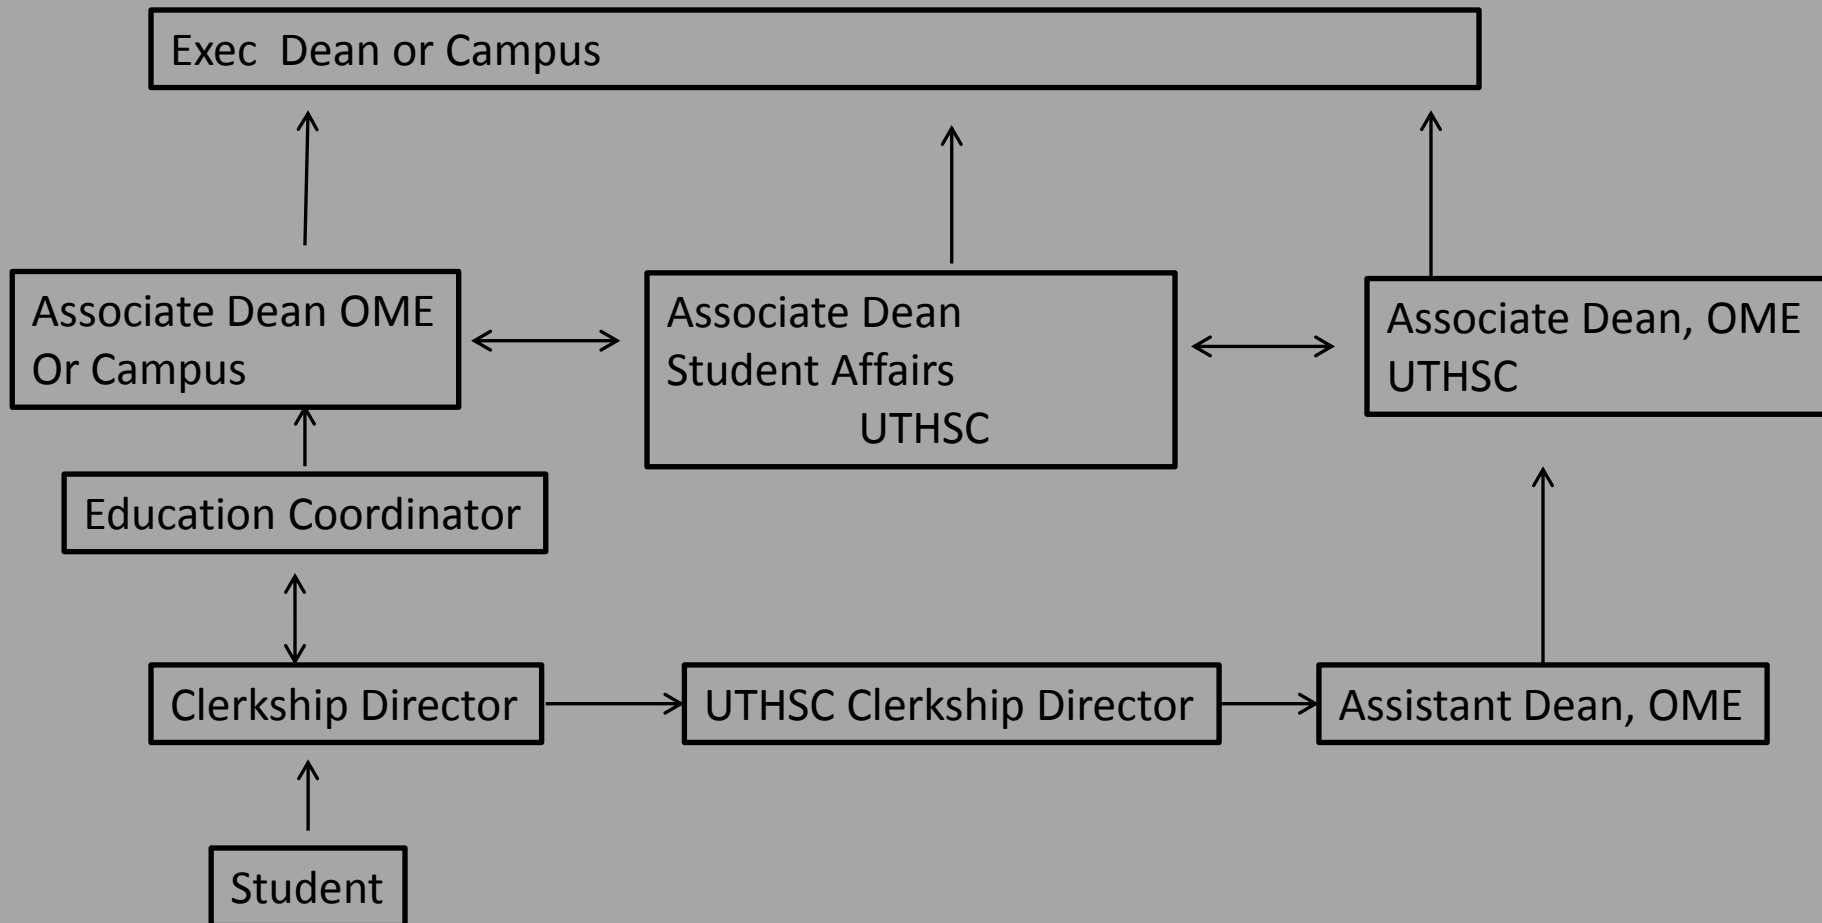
Exec Dean or Campus

Associate Dean OME
Or Campus

Associate Dean
Student Affairs
UTHSC

Associate Dean, OME
UTHSC

Education Coordinator

Clerkship Director

UTHSC Clerkship Director

Assistant Dean, OME

Student